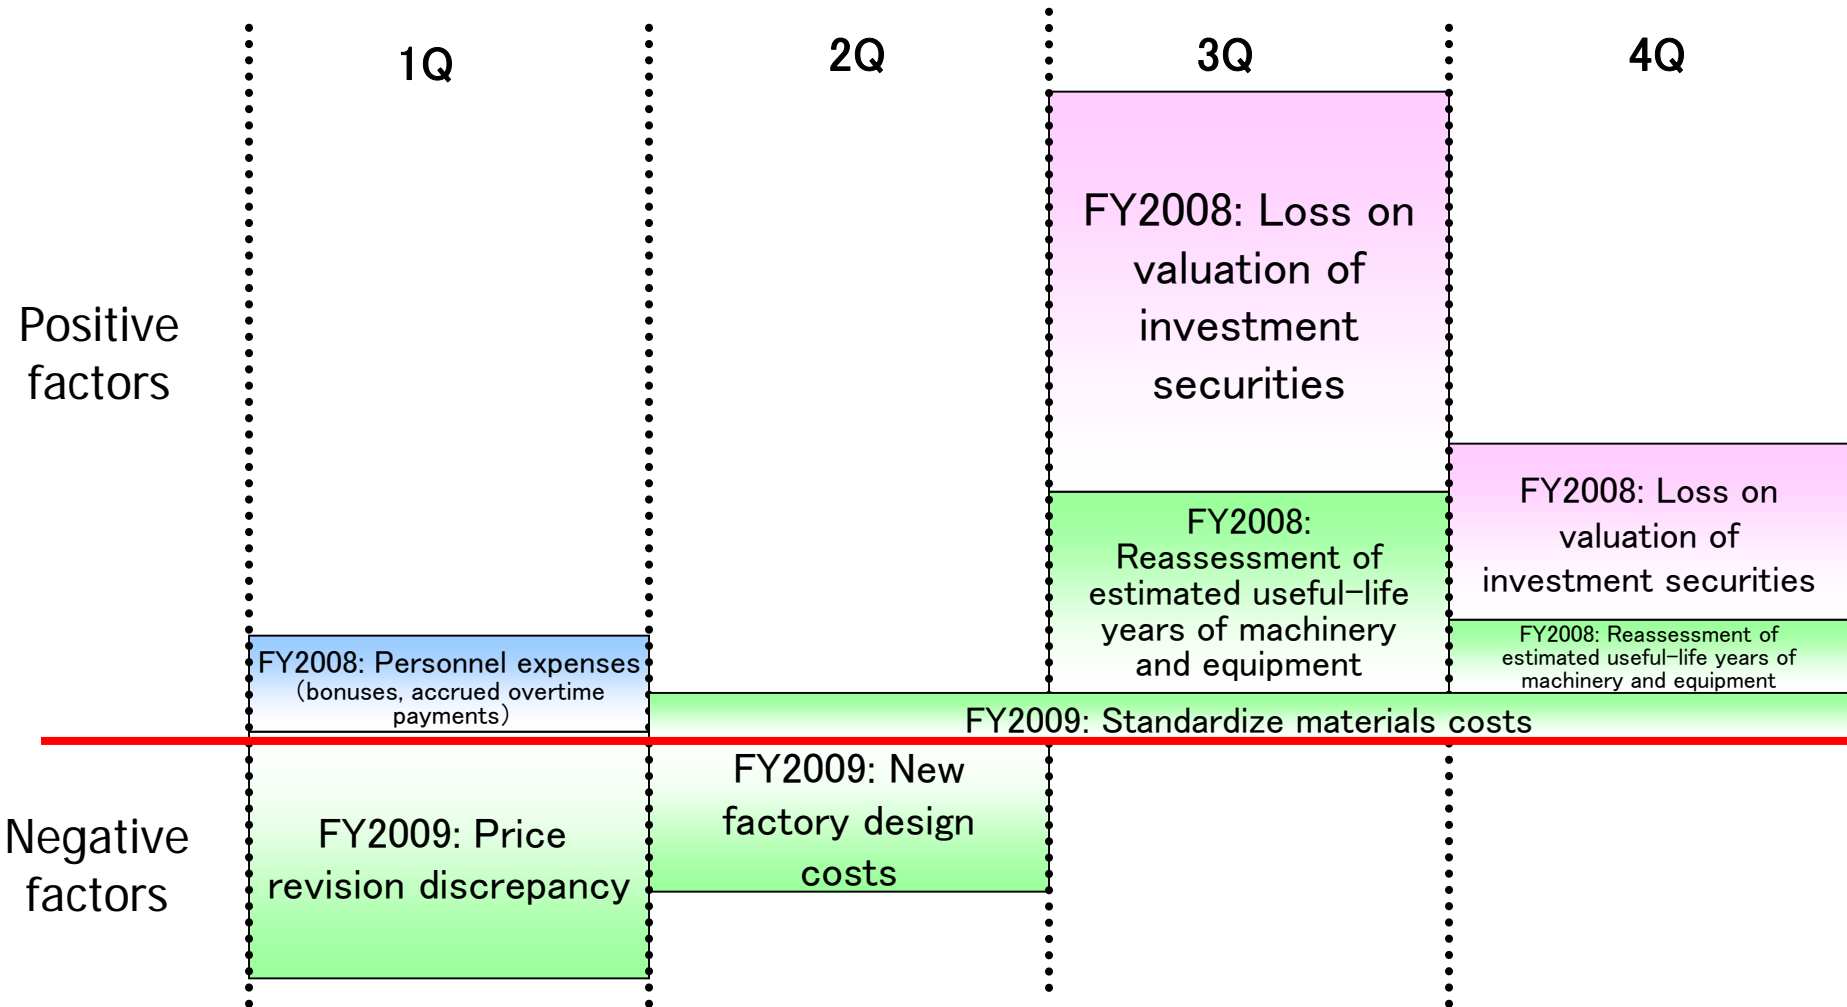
1Q

2Q

3Q

4Q

Positive factors

FY2008: Loss on valuation of investment securities

FY2008: Reassessment of estimated useful-life years of machinery and equipment

FY2008: Loss on valuation of investment securities

FY2008: Reassessment of estimated useful-life years of machinery and equipment

FY2008: Personnel expenses (bonuses, accrued overtime payments)

FY2009: Standardize materials costs

Negative factors

FY2009: Price revision discrepancy

FY2009: New factory design costs